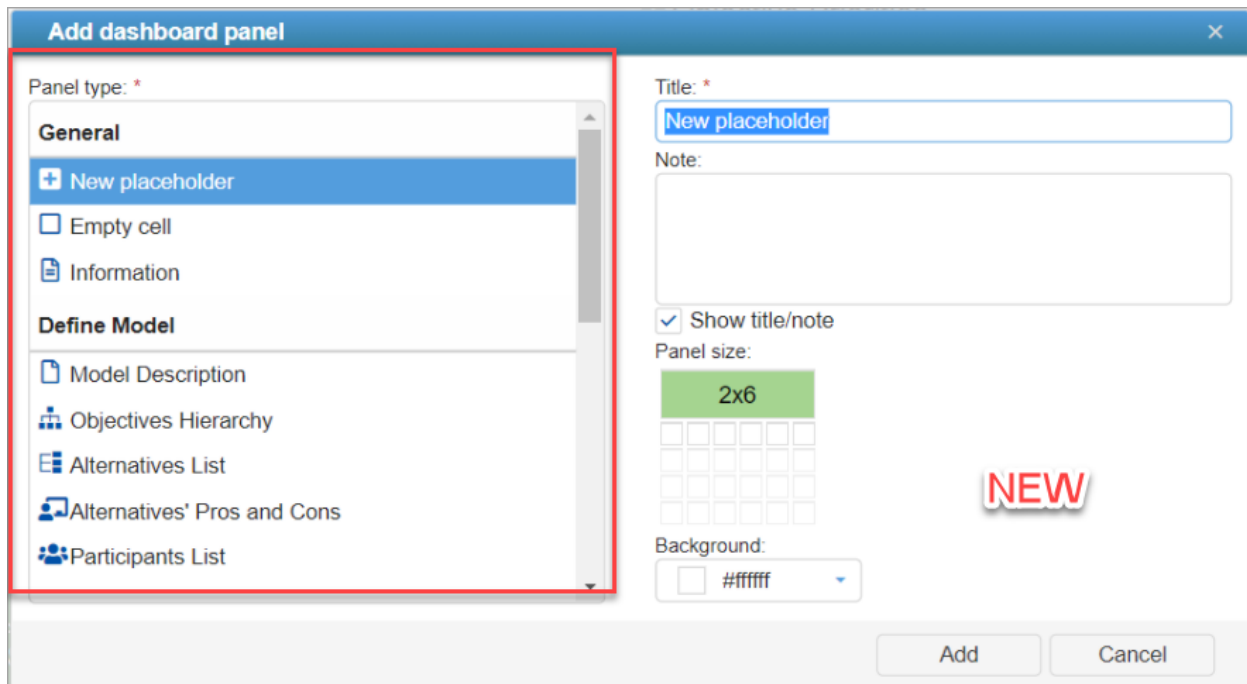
Add dashboard panel ×

Panel type: *

General

New placeholder

Empty cell

Information

Define Model

Model Description

Objectives Hierarchy

Alternatives List

Alternatives' Pros and Cons

Participants List

Title: *

New placeholder

Note:

Show title/note

Panel size:

2x6

NEW

Background:

#ffffff

Add

Cancel